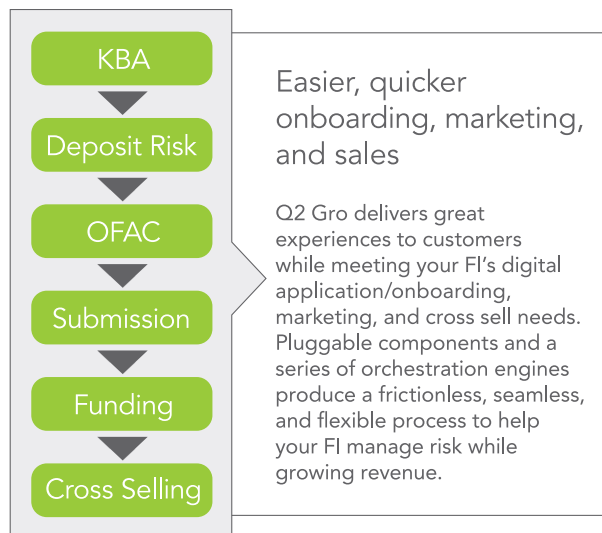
KBA

Deposit Risk

OFAC

Submission

Funding

Cross Selling

Easier, quicker onboarding, marketing, and sales

Q2 Gro delivers great experiences to customers while meeting your FI's digital application/onboarding, marketing, and cross sell needs. Pluggable components and a series of orchestration engines produce a frictionless, seamless, and flexible process to help your FI manage risk while growing revenue.